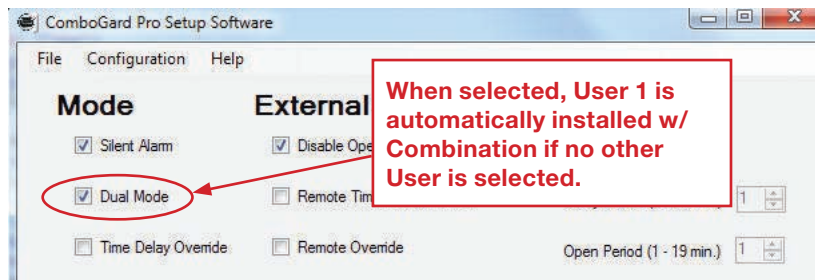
ComboGard Pro Setup Software

File Configuration Help

Mode

Silent Alarm

Dual Mode

Time Delay Override

External

Disable Ope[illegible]

Remote Tim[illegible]

Remote Override

When selected, User 1 is automatically installed w/ Combination if no other User is selected.

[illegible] 1

Open Period (1 - 19 min.) 1